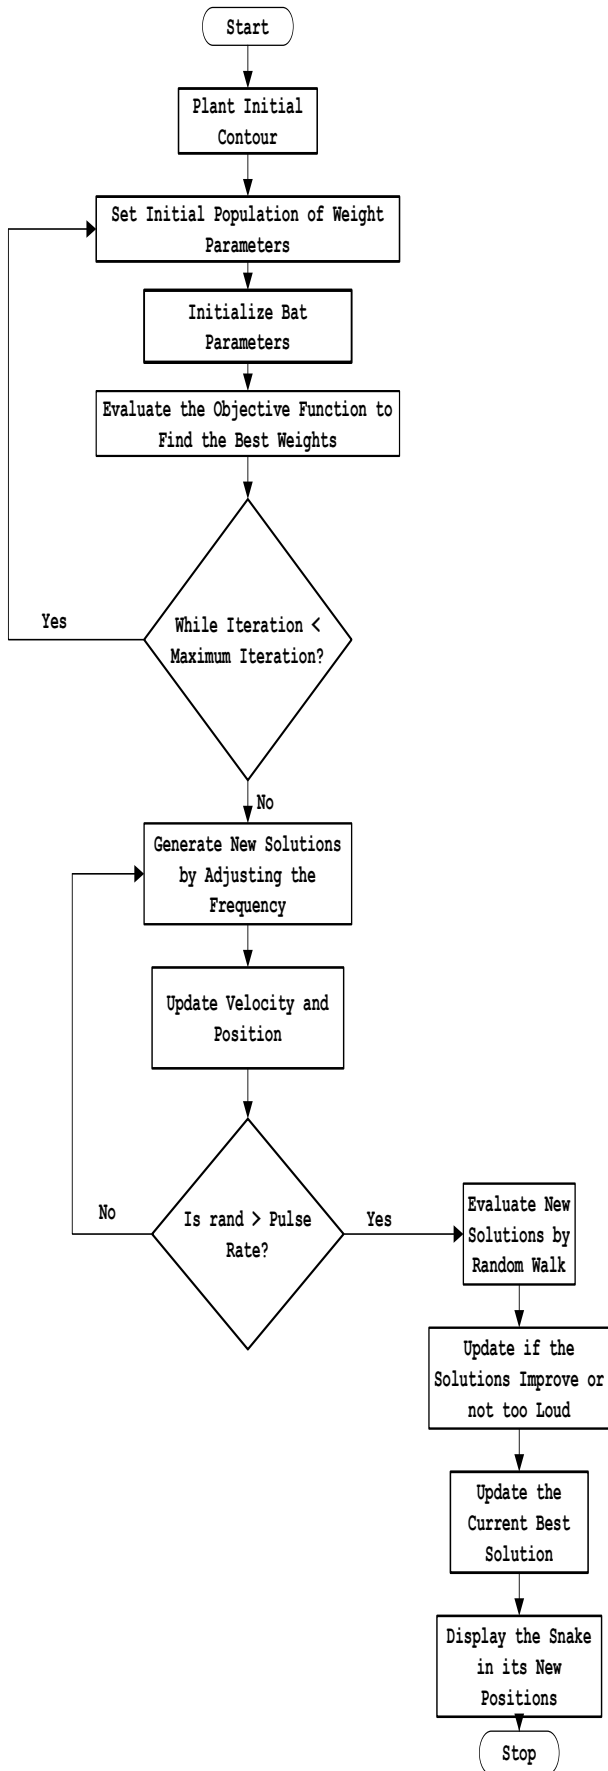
Start

Plant Initial Contour

Set Initial Population of Weight Parameters

Initialize Bat Parameters

Evaluate the Objective Function to Find the Best Weights

Yes

While Iteration < Maximum Iteration?

No

Generate New Solutions by Adjusting the Frequency

Update Velocity and Position

No

Is rand > Pulse Rate?

Yes

Evaluate New Solutions by Random Walk

Update if the Solutions Improve or not too Loud

Update the Current Best Solution

Display the Snake in its New Positions

Stop